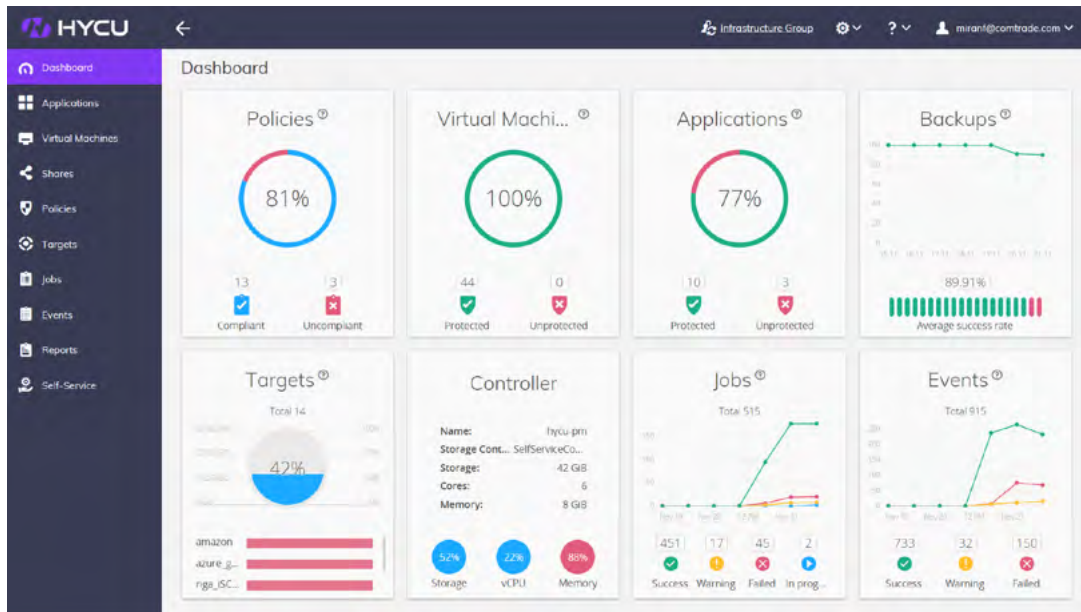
HYCU

Infrastructure Group

?

mirant@comtrade.com

Dashboard
Applications
Virtual Machines
Shares
Policies
Targets
Jobs
Events
Reports
Self-Service

Dashboard

Policies

81%

13
Compliant

3
Uncompliant

Virtual Machi...

100%

44
Protected

0
Unprotected

Applications

77%

10
Protected

3
Unprotected

Backups

89.91%

Average success rate

Targets

Total 14

42%

amazon
azure_g...
riga_iSC...

Controller

Name: hycu-pm
Storage Cont... SelfServiceCo...
Storage: 42 GiB
Cores: 6
Memory: 8 GiB

52%
Storage

22%
vCPU

88%
Memory

Jobs

Total 515

451
Success

17
Warning

45
Failed

2
In prog...

Events

Total 915

733
Success

32
Warning

150
Failed